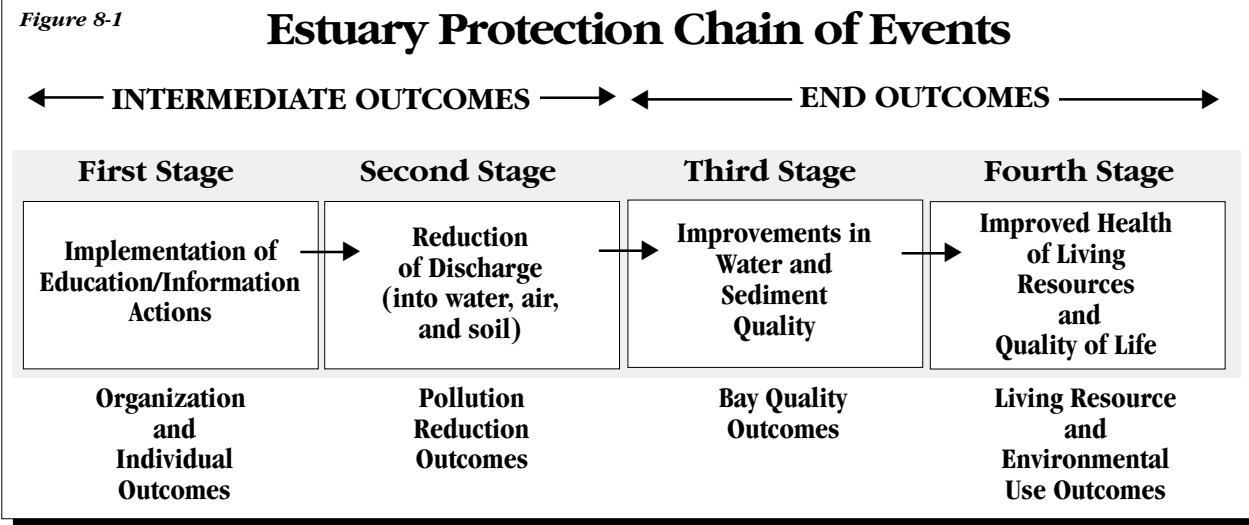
Figure 8-1

Estuary Protection Chain of Events

INTERMEDIATE OUTCOMES

END OUTCOMES

First Stage

Second Stage

Third Stage

Fourth Stage

Implementation of Education/Information Actions

Reduction of Discharge (into water, air, and soil)

Improvements in Water and Sediment Quality

Improved Health of Living Resources and Quality of Life

Organization and Individual Outcomes

Pollution Reduction Outcomes

Bay Quality Outcomes

Living Resource and Environmental Use Outcomes